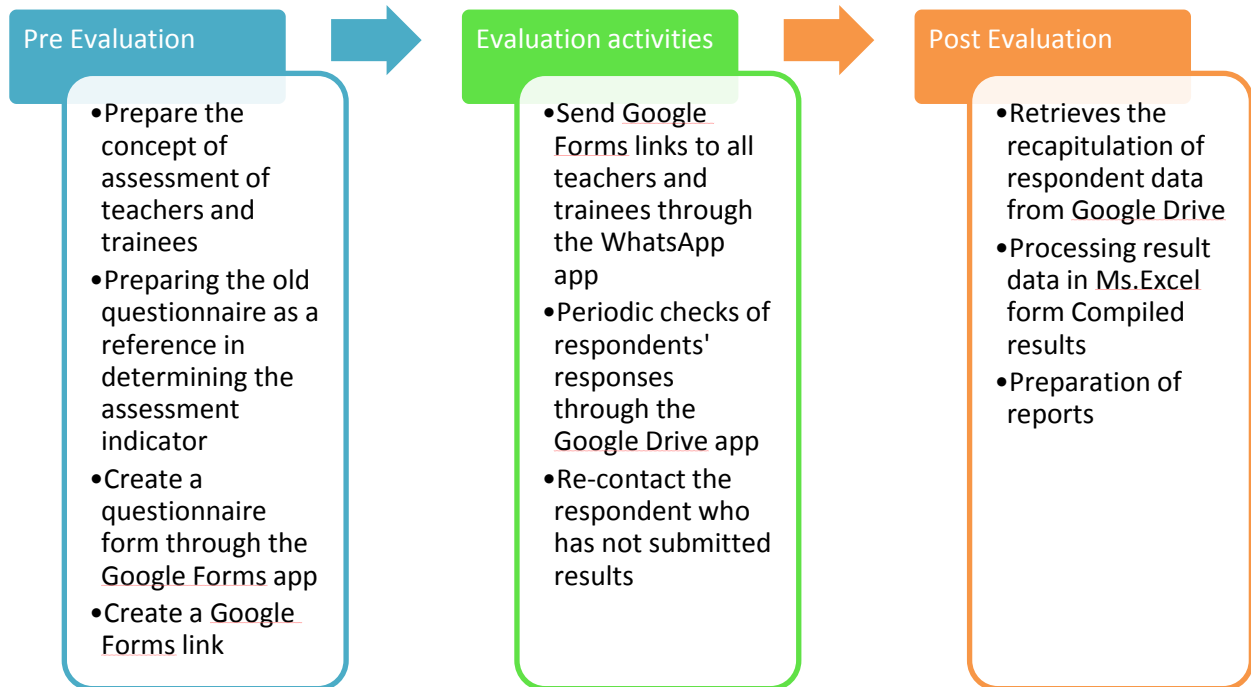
Pre Evaluation

• Prepare the concept of assessment of teachers and trainees
• Preparing the old questionnaire as a reference in determining the assessment indicator
• Create a questionnaire form through the Google Forms app
• Create a Google Forms link

Evaluation activities

• Send Google Forms links to all teachers and trainees through the WhatsApp app
• Periodic checks of respondents' responses through the Google Drive app
• Re-contact the respondent who has not submitted results

Post Evaluation

• Retrieves the recapitulation of respondent data from Google Drive
• Processing result data in Ms.Excel form Compiled results
• Preparation of reports